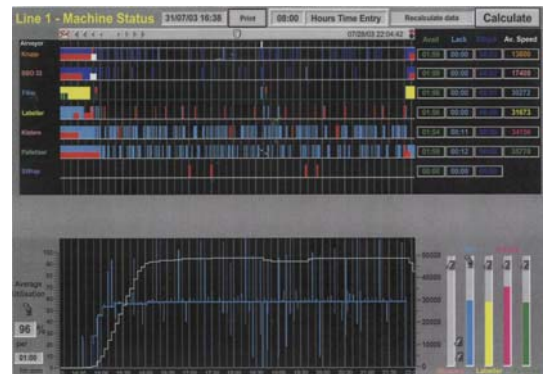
Line 1 - Machine Status 31/07/03 16:38 Print 08:00 Hours Time Entry Recalculate data Calculate

07/08/03 22:04:42

Avail Lack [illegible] Av. Speed

Krups 13600

BBO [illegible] 17409

Filler 30272

Labeller 31673

Kisters 34156

Palletiser 30728

01:56 00:11

01:34 00:12

Average Utilisation

96

per

01:00

Labeller